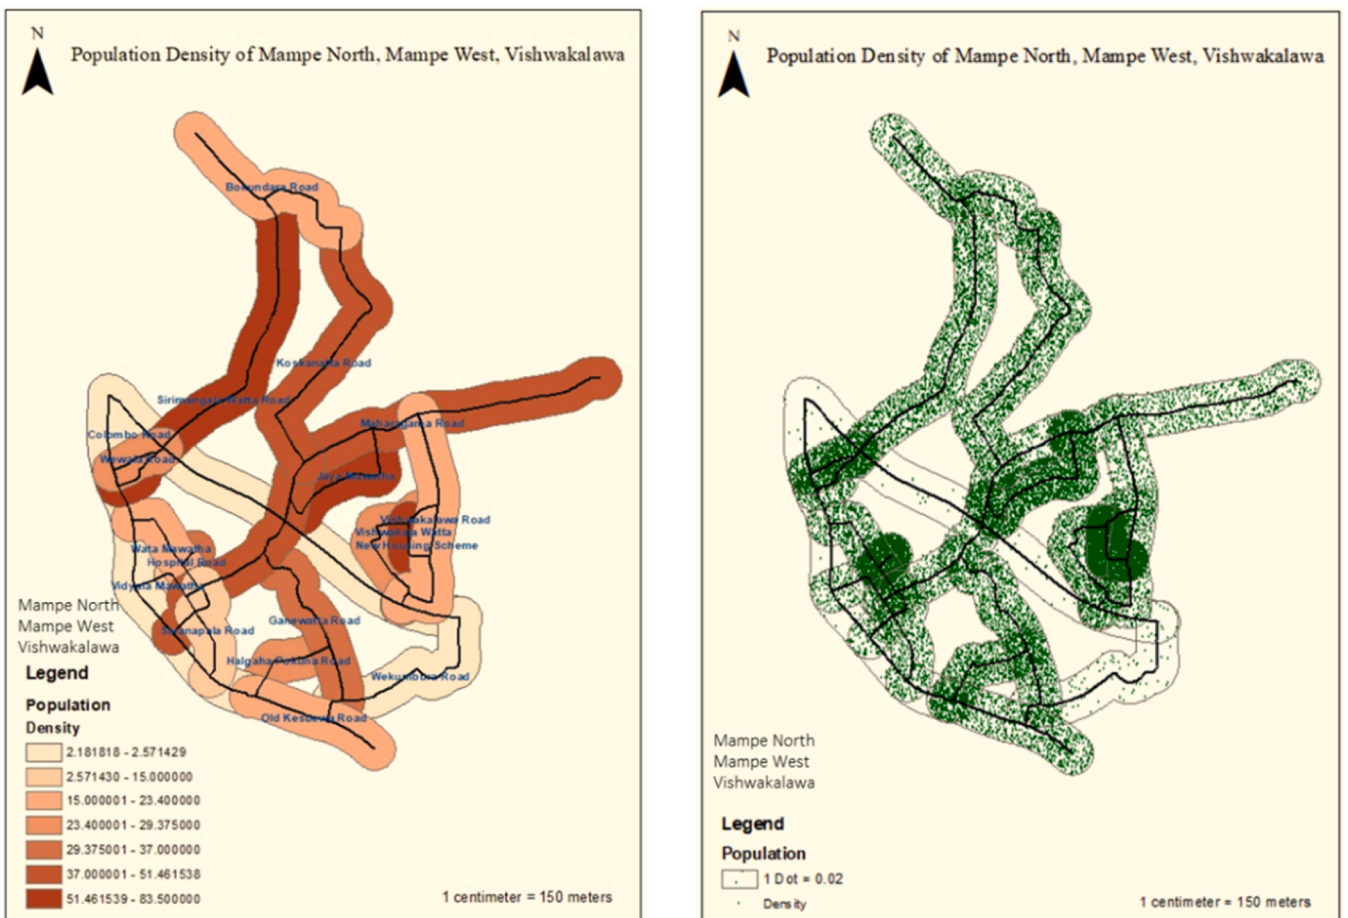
N

Population Density of Mampe North, Mampe West, Vishwakalawa

Bokundara Road
Koskanatta Road
Sirimangala Watta Road
Colombo Road
Wewala Road
Maharagama Road
Jaya Mawatha
Vishwakalawa Road
Vishwakala Watta
New Housing Scheme
Wata Mawatha
Hospital Road
Vidyala Mawatha
Siyanapala Road
Ganewatta Road
Halgaha Pokuna Road
Wekumbura Road
Old Kesbewa Road

Mampe North
Mampe West
Vishwakalawa

Legend
Population
Density

| |
|---|
| 2.181818 - 2.571429 |
| 2.571430 - 15.000000 |
| 15.000001 - 23.400000 |
| 23.400001 - 29.375000 |
| 29.375001 - 37.000000 |
| 37.000001 - 51.461538 |
| 51.461539 - 83.500000 |

1 centimeter = 150 meters

N

Population Density of Mampe North, Mampe West, Vishwakalawa

Mampe North
Mampe West
Vishwakalawa

Legend
Population
1 Dot = 0.02
Density

1 centimeter = 150 meters